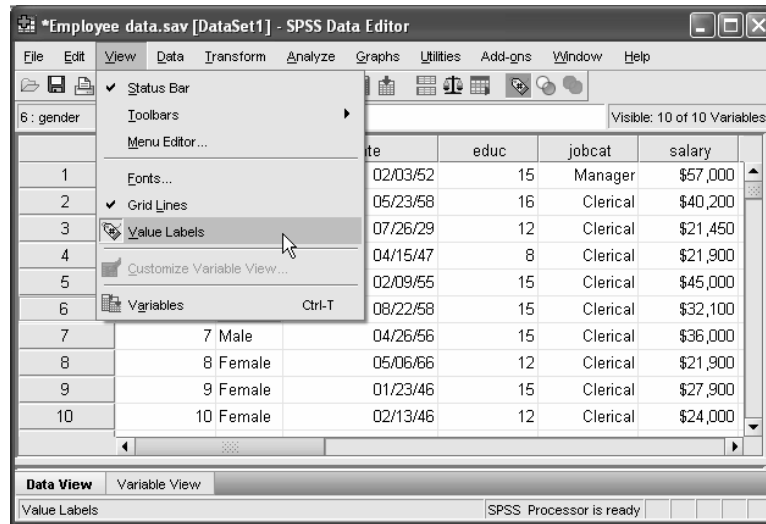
*Employee data.sav [DataSet1] - SPSS Data Editor

File Edit View Data Transform Analyze Graphs Utilities Add-ons Window Help

6 : gender

Visible: 10 of 10 Variables

✔ Status Bar
Toolbars
Menu Editor...
Fonts...
✔ Grid Lines
Value Labels
Customize Variable View...
Variables Ctrl-T

| | | te | educ | jobcat | salary |
|---|---|---|---|---|---|
| 1 | | 02/03/52 | 15 | Manager | \$57,000 |
| 2 | | 05/23/58 | 16 | Clerical | \$40,200 |
| 3 | | 07/26/29 | 12 | Clerical | \$21,450 |
| 4 | | 04/15/47 | 8 | Clerical | \$21,900 |
| 5 | | 02/09/55 | 15 | Clerical | \$45,000 |
| 6 | | 08/22/58 | 15 | Clerical | \$32,100 |
| 7 | 7 Male | 04/26/56 | 15 | Clerical | \$36,000 |
| 8 | 8 Female | 05/06/66 | 12 | Clerical | \$21,900 |
| 9 | 9 Female | 01/23/46 | 15 | Clerical | \$27,900 |
| 10 | 10 Female | 02/13/46 | 12 | Clerical | \$24,000 |

Data View Variable View

Value Labels

SPSS Processor is ready